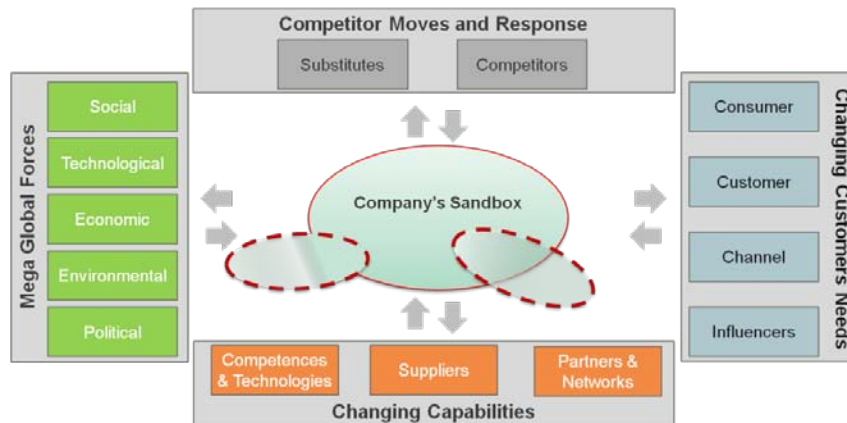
Competitor Moves and Response

Substitutes

Competitors

Mega Global Forces

Social

Technological

Economic

Environmental

Political

Company's Sandbox

Changing Customers Needs

Consumer

Customer

Channel

Influencers

Competences & Technologies

Suppliers

Partners & Networks

Changing Capabilities